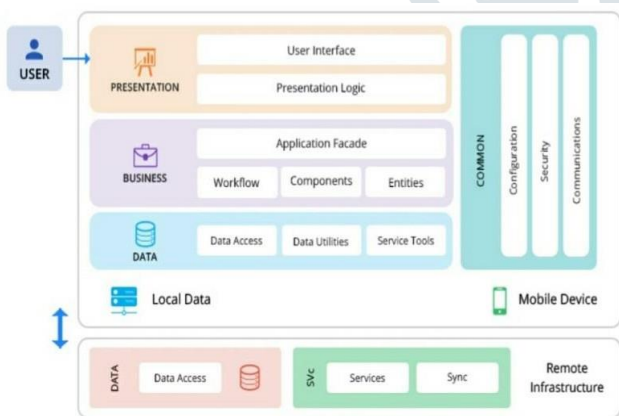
USER

PRESENTATION

User Interface

Presentation Logic

BUSINESS

Application Facade

Workflow

Components

Entities

DATA

Data Access

Data Utilities

Service Tools

COMMON

Configuration

Security

Communications

Local Data

Mobile Device

DATA

Data Access

SVC

Services

Sync

Remote Infrastructure